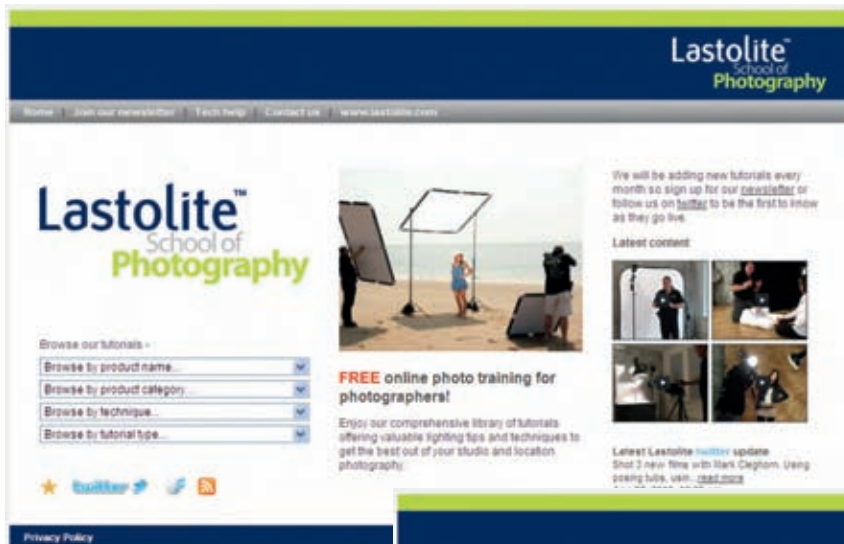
Lastolite™ School of Photography

Home | Join our newsletter | Tech help | Contact us | www.lastolite.com

Lastolite™ School of Photography

Browse our tutorials »

Browse by product name...

Browse by product category...

Browse by technique...

Browse by tutorial type...

twitter

FREE online photo training for photographers!

Enjoy our comprehensive library of tutorials offering valuable lighting tips and techniques to get the best out of your studio and location photography.

We will be adding new tutorials every month so sign up for our newsletter or follow us on twitter to be the first to know as they go live.

Latest content

Latest Lastolite twitter update

Shot 2 new films with Mark Cleghorn. Using posing tubs, usin... read more

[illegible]

Privacy Policy